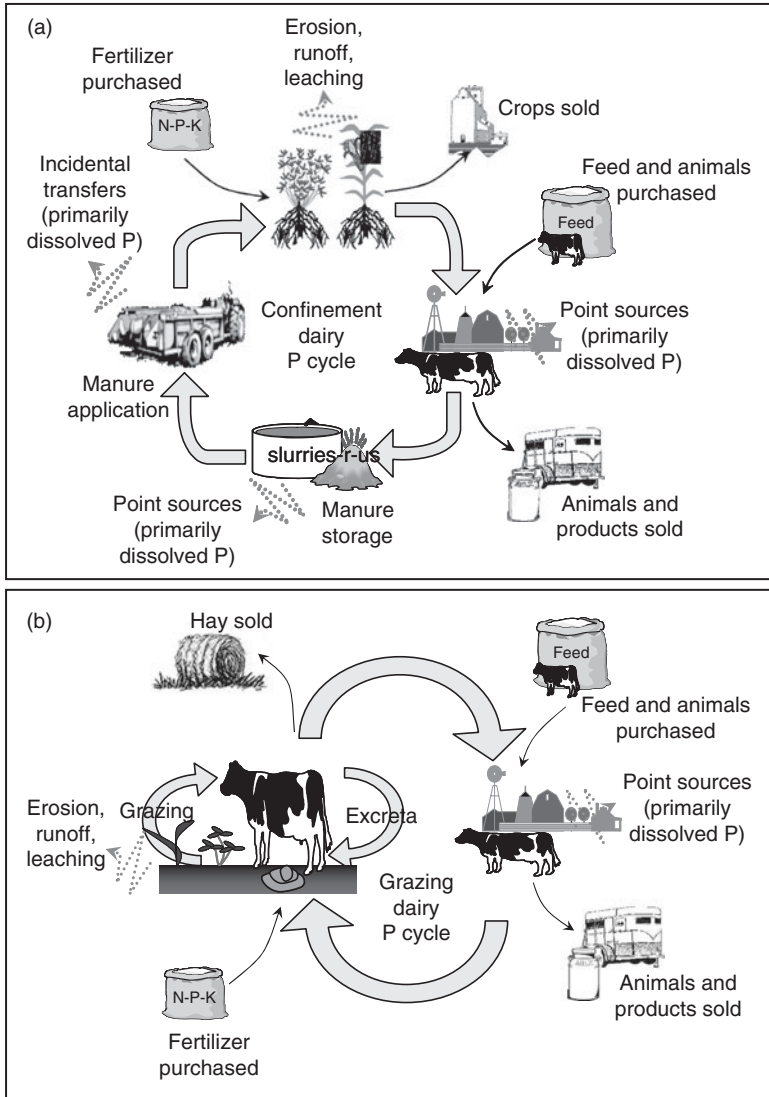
(a)

Fertilizer purchased

N-P-K

Erosion, runoff, leaching

Crops sold

Incidental transfers (primarily dissolved P)

Feed and animals purchased

Feed

Confinement dairy P cycle

Point sources (primarily dissolved P)

Manure application

slurries-r-us

Point sources (primarily dissolved P)

Manure storage

Animals and products sold

(b)

Hay sold

Feed

Feed and animals purchased

Point sources (primarily dissolved P)

Erosion, runoff, leaching

Grazing

Excreta

Grazing dairy P cycle

Animals and products sold

N-P-K

Fertilizer purchased